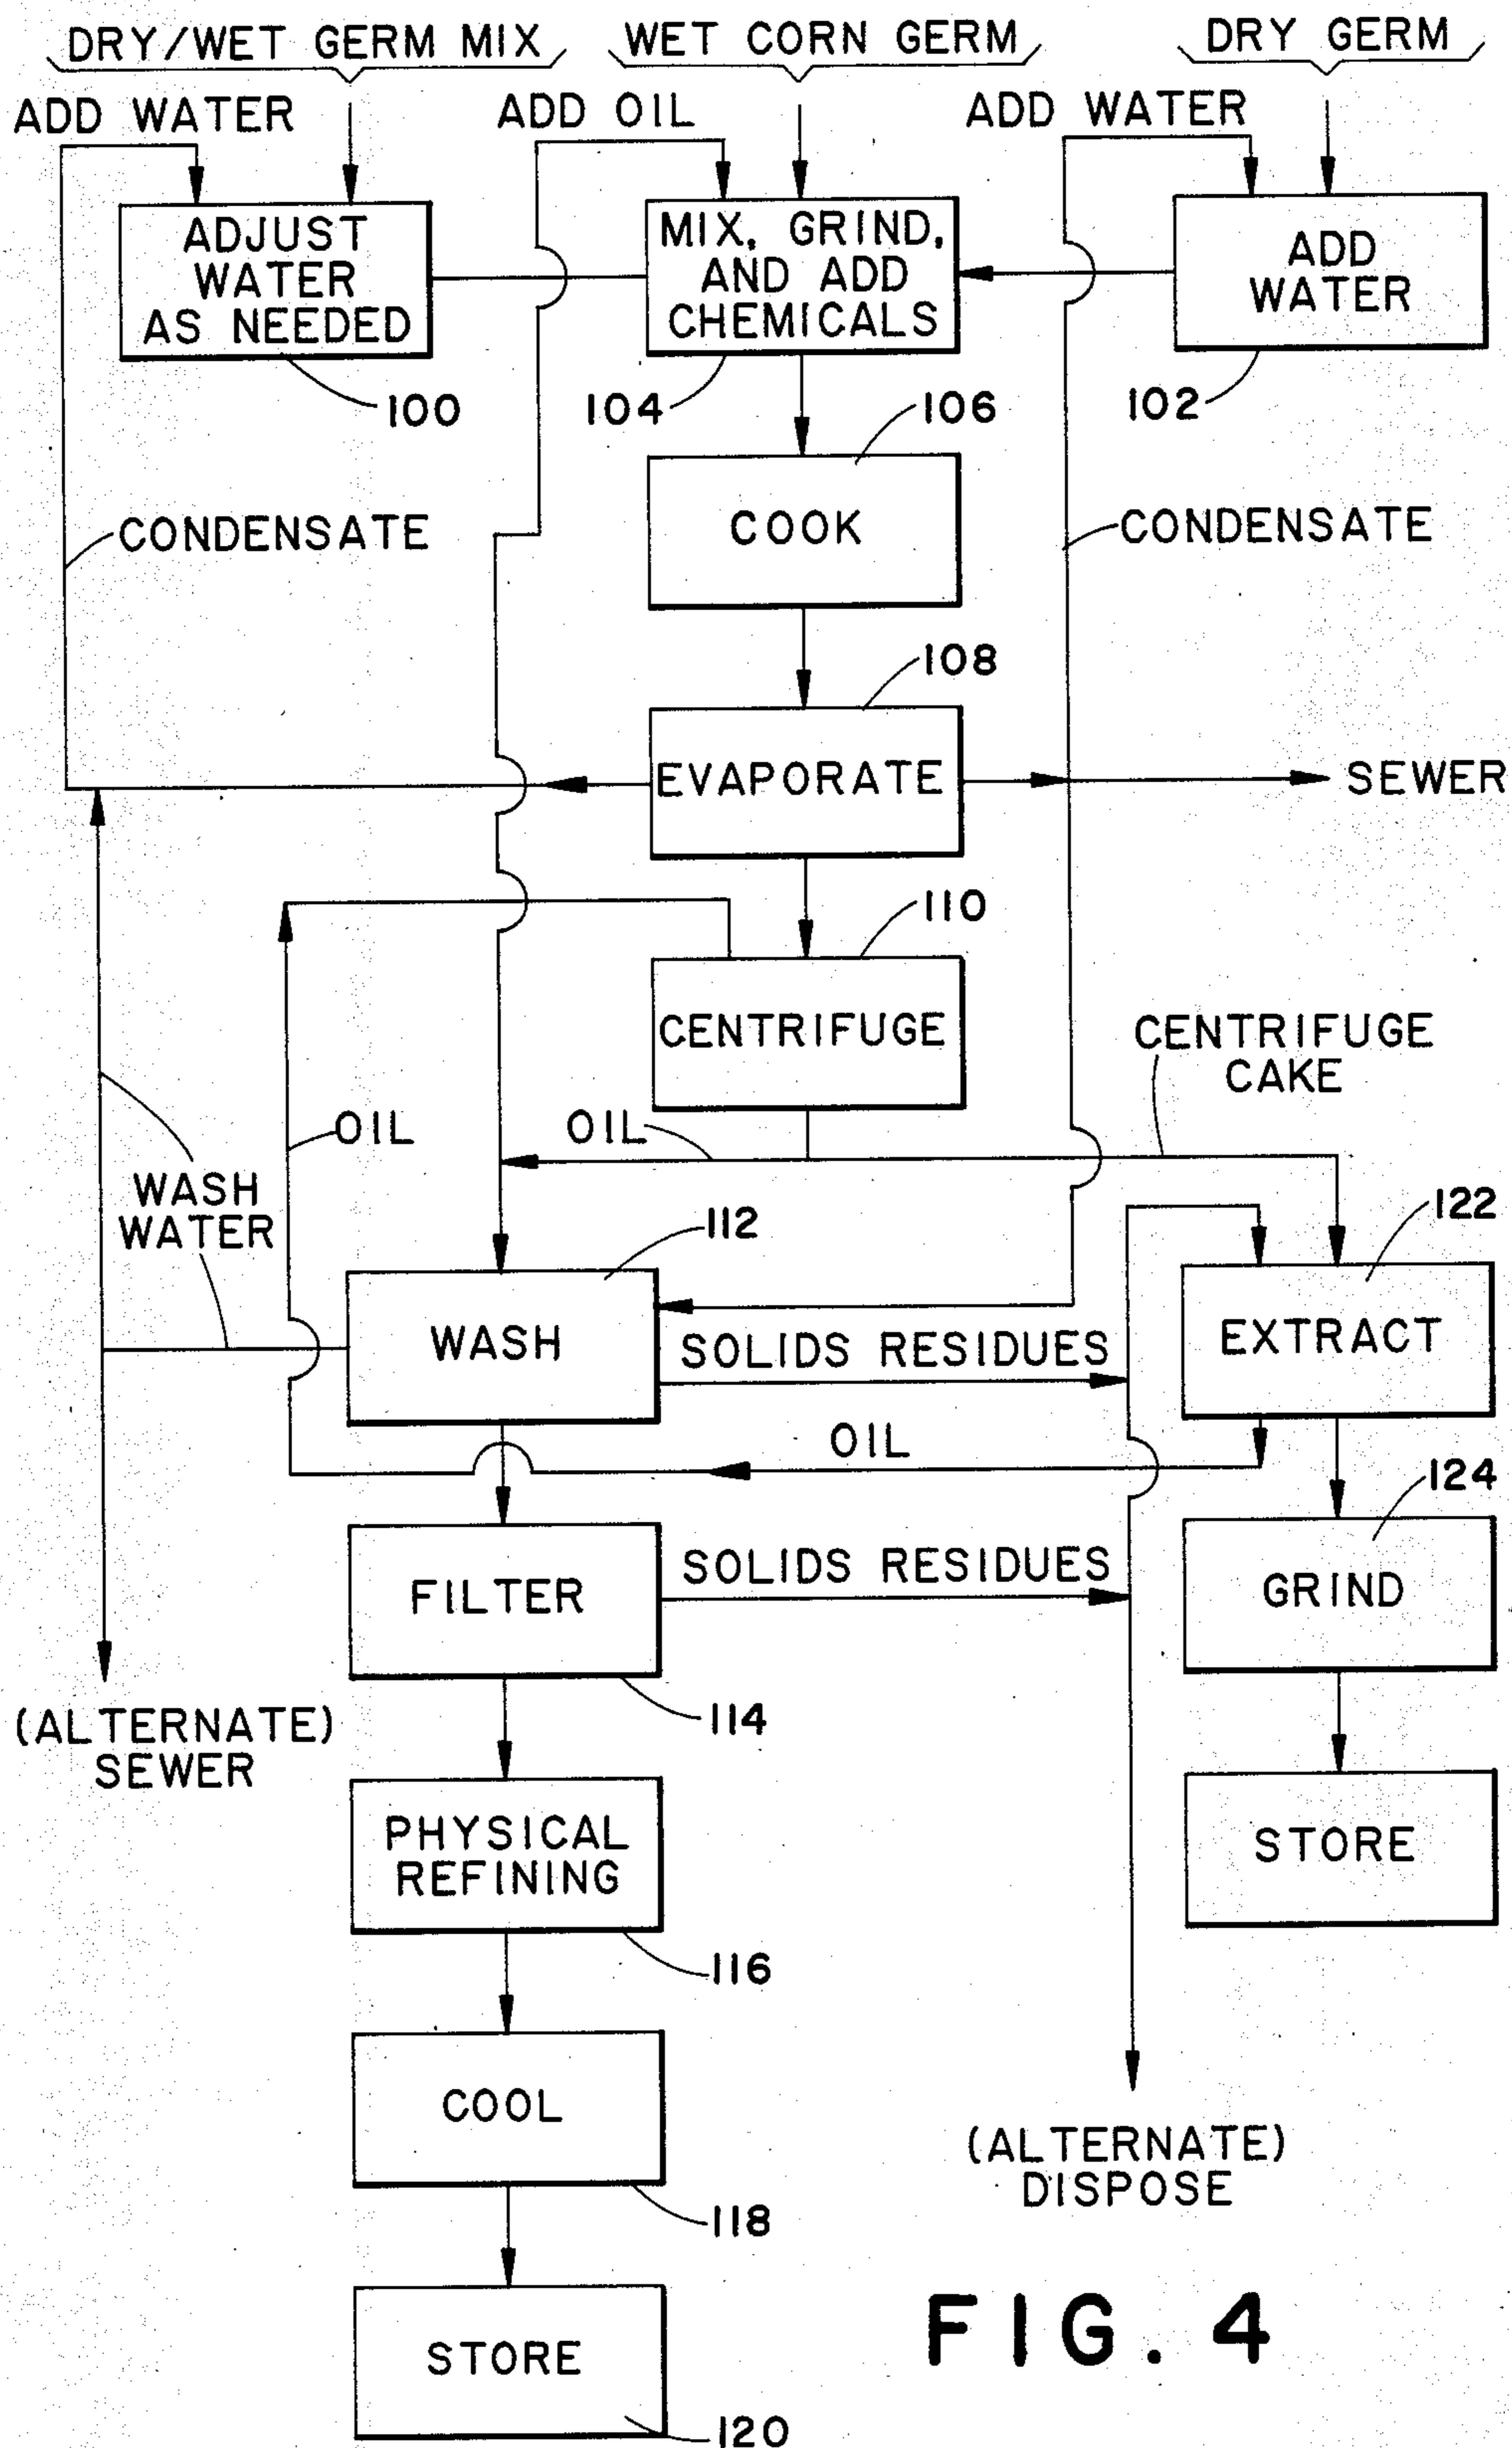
DRY/WET GERM MIX

WET CORN GERM

DRY GERM

ADD WATER

ADD OIL

ADD WATER

ADJUST WATER AS NEEDED

100

MIX, GRIND, AND ADD CHEMICALS

104

ADD WATER

102

106

COOK

CONDENSATE

CONDENSATE

108

EVAPORATE

SEWER

110

CENTRIFUGE

CENTRIFUGE CAKE

OIL

OIL

WASH WATER

112

WASH

SOLIDS RESIDUES

122

EXTRACT

OIL

124

GRIND

FILTER

SOLIDS RESIDUES

114

(ALTERNATE) SEWER

STORE

PHYSICAL REFINING

116

COOL

118

(ALTERNATE) DISPOSE

STORE

120

FIG. 4